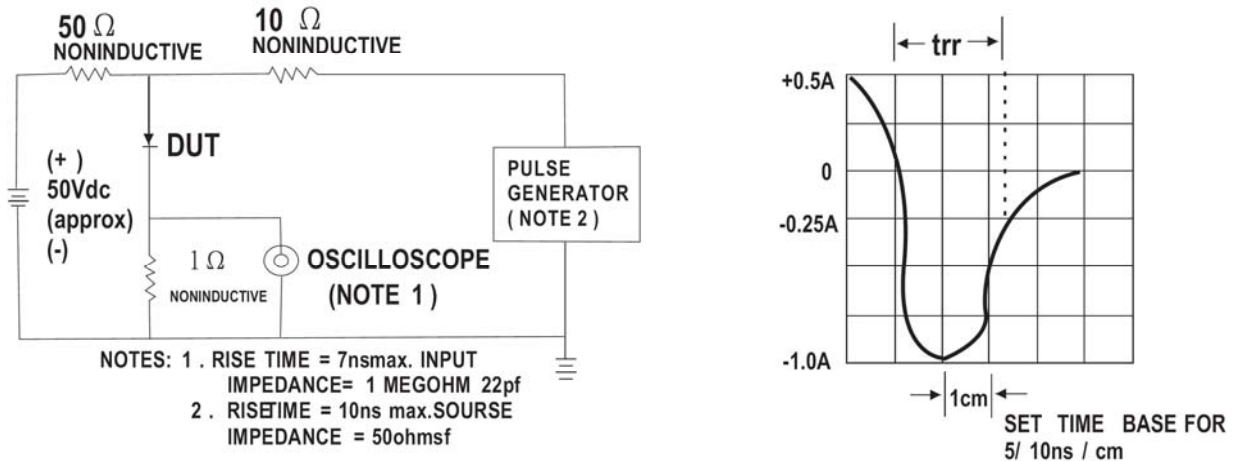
50 $\Omega$
NONINDUCTIVE

10 $\Omega$
NONINDUCTIVE

DUT

(+ )
50Vdc
(approx)
(-)

PULSE
GENERATOR
( NOTE 2 )

1 $\Omega$
NONINDUCTIVE

OSCILLOSCOPE
(NOTE 1 )

NOTES: 1 . RISE TIME = 7nsmax. INPUT
IMPEDANCE= 1 MEGOHM 22pf
2 . RISETIME = 10ns max.SOURSE
IMPEDANCE = 50ohmsf

trr

+0.5A

0

-0.25A

-1.0A

1cm

SET TIME BASE FOR
5/ 10ns / cm